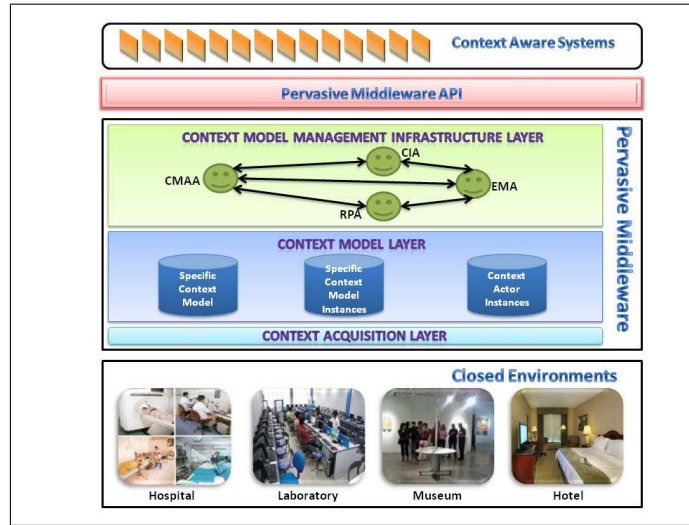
Context Aware Systems

Pervasive Middleware API

CONTEXT MODEL MANAGEMENT INFRASTRUCTURE LAYER

CIA

CMAA

EMA

RPA

CONTEXT MODEL LAYER

Specific Context Model

Specific Context Model Instances

Context Actor Instances

CONTEXT ACQUISITION LAYER

Pervasive Middleware

Closed Environments

Hospital

Laboratory

Museum

Hotel